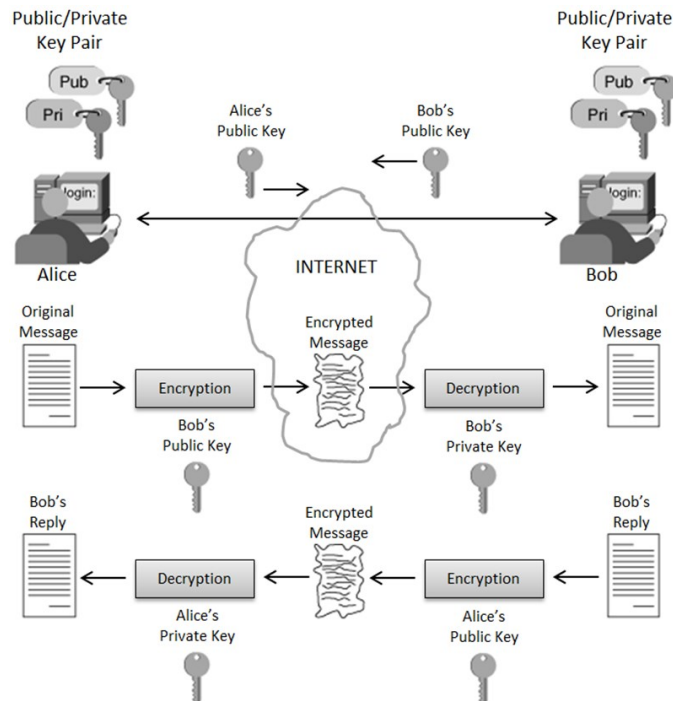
Public/Private Key Pair

Pub

Pri

Public/Private Key Pair

Pub

Pri

Alice's Public Key

Bob's Public Key

login:

login:

Alice

INTERNET

Bob

Original Message

Encryption

Encrypted Message

Decryption

Original Message

Bob's Public Key

Bob's Private Key

Bob's Reply

Decryption

Encrypted Message

Encryption

Bob's Reply

Alice's Private Key

Alice's Public Key